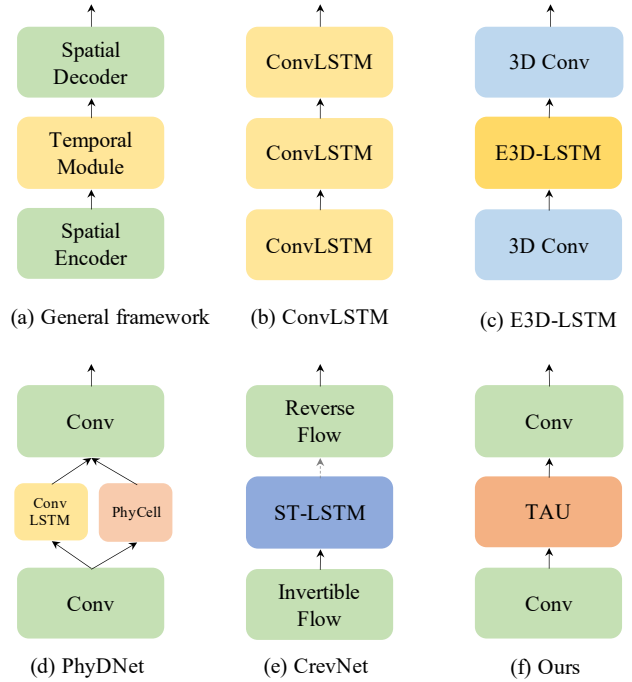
Spatial Decoder

Temporal Module

Spatial Encoder

(a) General framework

ConvLSTM

ConvLSTM

ConvLSTM

(b) ConvLSTM

3D Conv

E3D-LSTM

3D Conv

(c) E3D-LSTM

Conv

Conv LSTM

PhyCell

Conv

(d) PhyDNet

Reverse Flow

ST-LSTM

Invertible Flow

(e) CrevNet

Conv

TAU

Conv

(f) Ours